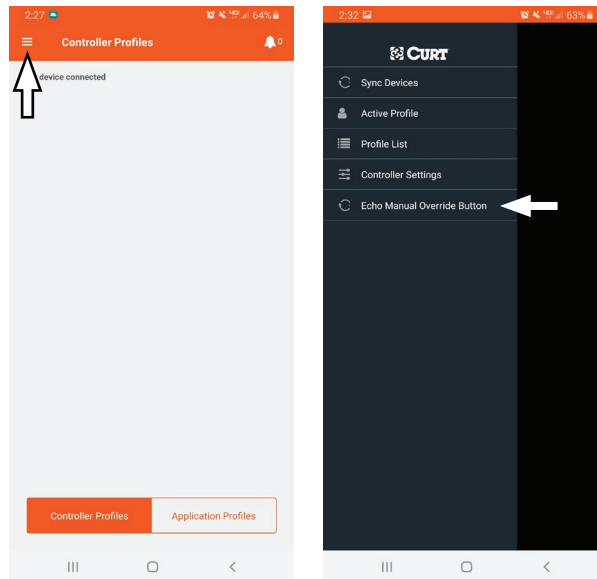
2:27

64%

Controller Profiles

0

device connected

Controller Profiles

Application Profiles

2:32

63%

CURT

Sync Devices

Active Profile

Profile List

Controller Settings

Echo Manual Override Button